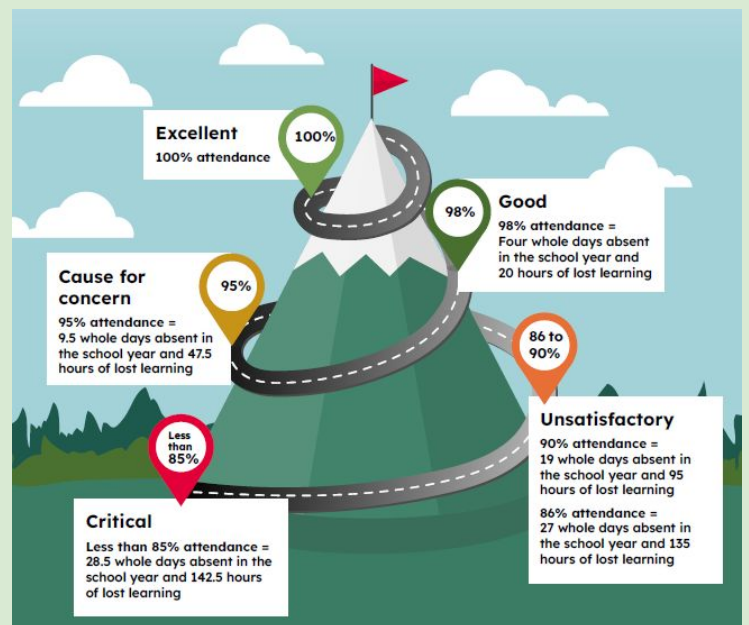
100%

Excellent
100% attendance

98%

Good
98% attendance = Four whole days absent in the school year and 20 hours of lost learning

95%

Cause for concern
95% attendance = 9.5 whole days absent in the school year and 47.5 hours of lost learning

86 to 90%

Unsatisfactory
90% attendance = 19 whole days absent in the school year and 95 hours of lost learning

86% attendance = 27 whole days absent in the school year and 135 hours of lost learning

Less than 85%

Critical
Less than 85% attendance = 28.5 whole days absent in the school year and 142.5 hours of lost learning